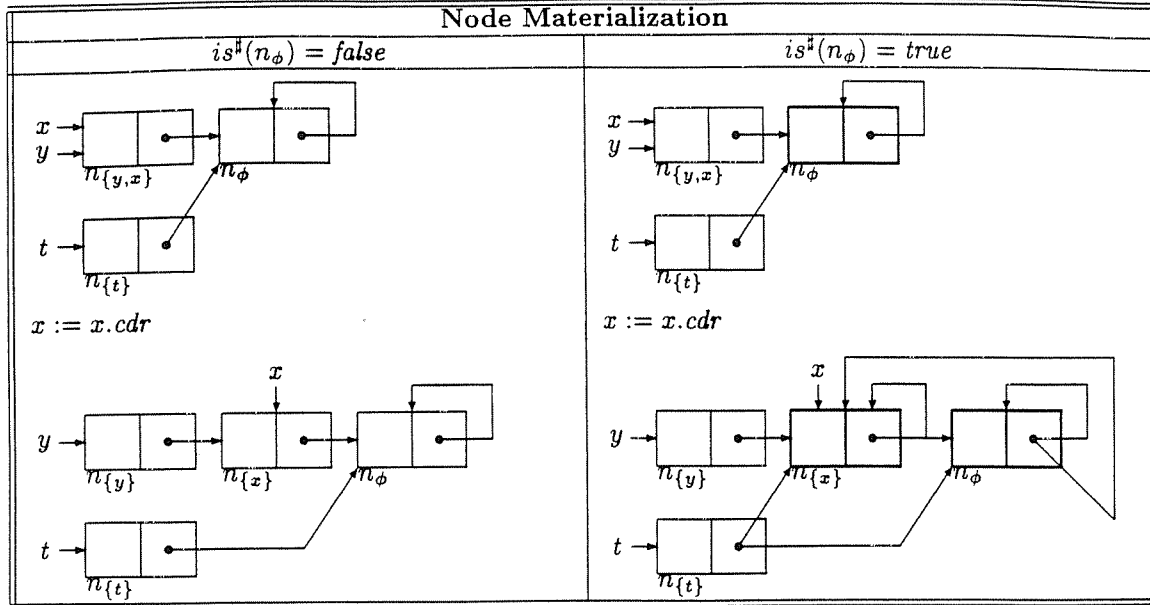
Node Materialization

| $is^{\sharp}(n_{\phi}) = false$ | $is^{\sharp}(n_{\phi}) = true$ |
|---|---|
| $x$ $y$ $n_{\{y,x\}}$ $n_{\phi}$ $t$ $n_{\{t\}}$ | $x$ $y$ $n_{\{y,x\}}$ $n_{\phi}$ $t$ $n_{\{t\}}$ |
| $x := x.cdr$ | $x := x.cdr$ |
| $x$ $y$ $n_{\{y\}}$ $n_{\{x\}}$ $n_{\phi}$ $t$ $n_{\{t\}}$ | $x$ $y$ $n_{\{y\}}$ $n_{\{x\}}$ $n_{\phi}$ $t$ $n_{\{t\}}$ |